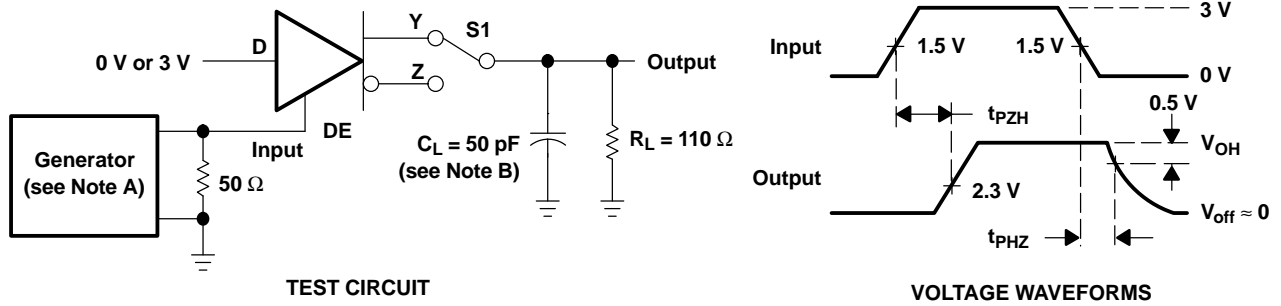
0 V or 3 V

D

Y

S1

Z

Output

DE

Input

Generator (see Note A)

$50\ \Omega$

$C_L = 50$ pF (see Note B)

$R_L = 110\ \Omega$

TEST CIRCUIT

3 V

Input

1.5 V

1.5 V

0 V

$t_{PZH}$

0.5 V

$V_{OH}$

Output

2.3 V

$V_{off} \approx 0$

$t_{PHZ}$

VOLTAGE WAVEFORMS